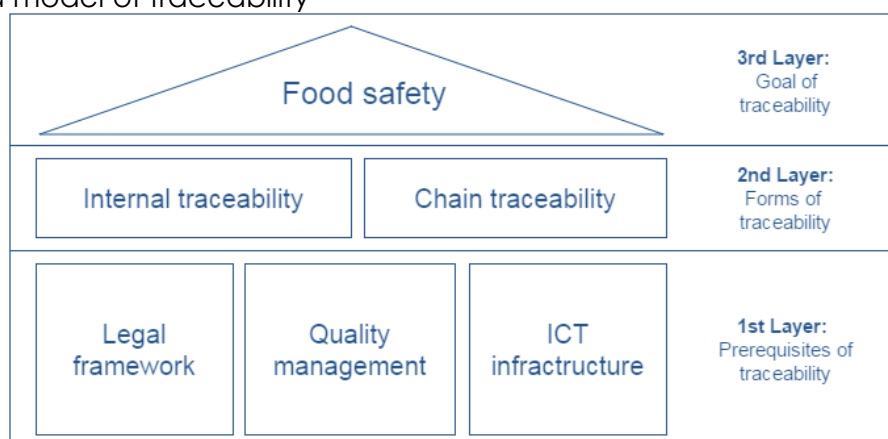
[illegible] model of traceability

Food safety

3rd Layer: Goal of traceability

Internal traceability

Chain traceability

2nd Layer: Forms of traceability

Legal framework

Quality management

ICT infractructure

1st Layer: Prerequisites of traceability